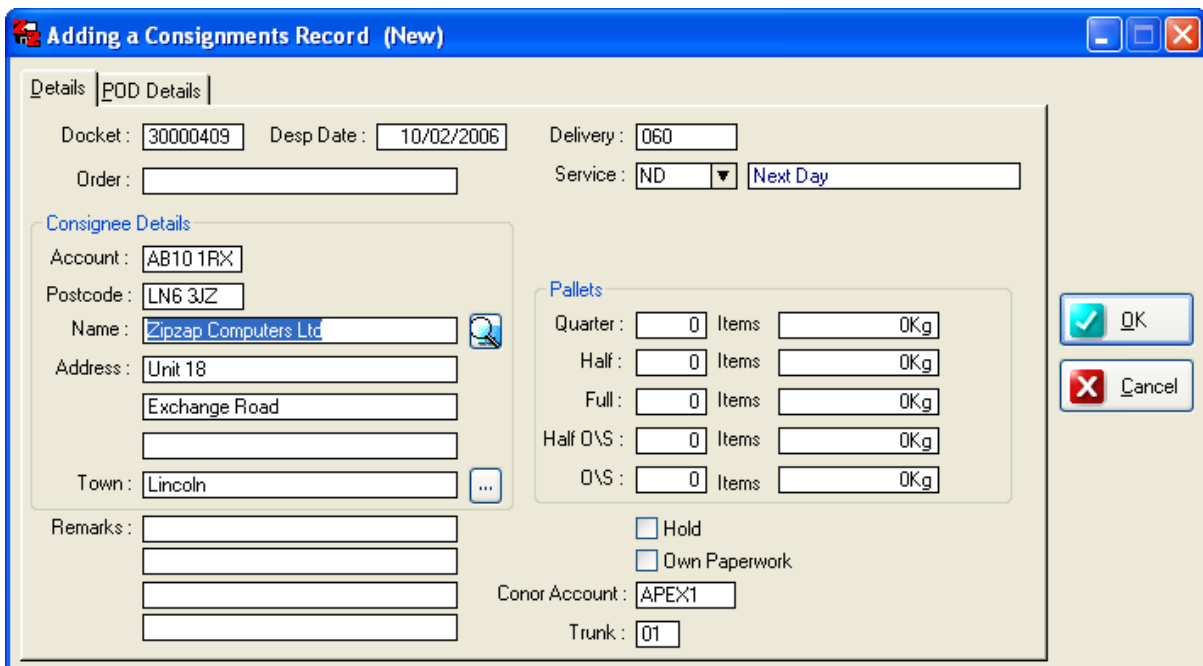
Adding a Consignments Record (New)

Details | POD Details

Docket : 30000409 Desp Date : 10/02/2006

Order :

Delivery : 060

Service : ND Next Day

Consignee Details

Account : AB10 1RX

Postcode : LN6 3JZ

Name : Zipzap Computers Ltd

Address : Unit 18

Exchange Road

Town : Lincoln ...

Pallets

Quarter : 0 Items 0Kg

Half : 0 Items 0Kg

Full : 0 Items 0Kg

Half O\S : 0 Items 0Kg

O\S : 0 Items 0Kg

Remarks :

Hold

Own Paperwork

Conor Account : APEX1

Trunk : 01

OK

Cancel